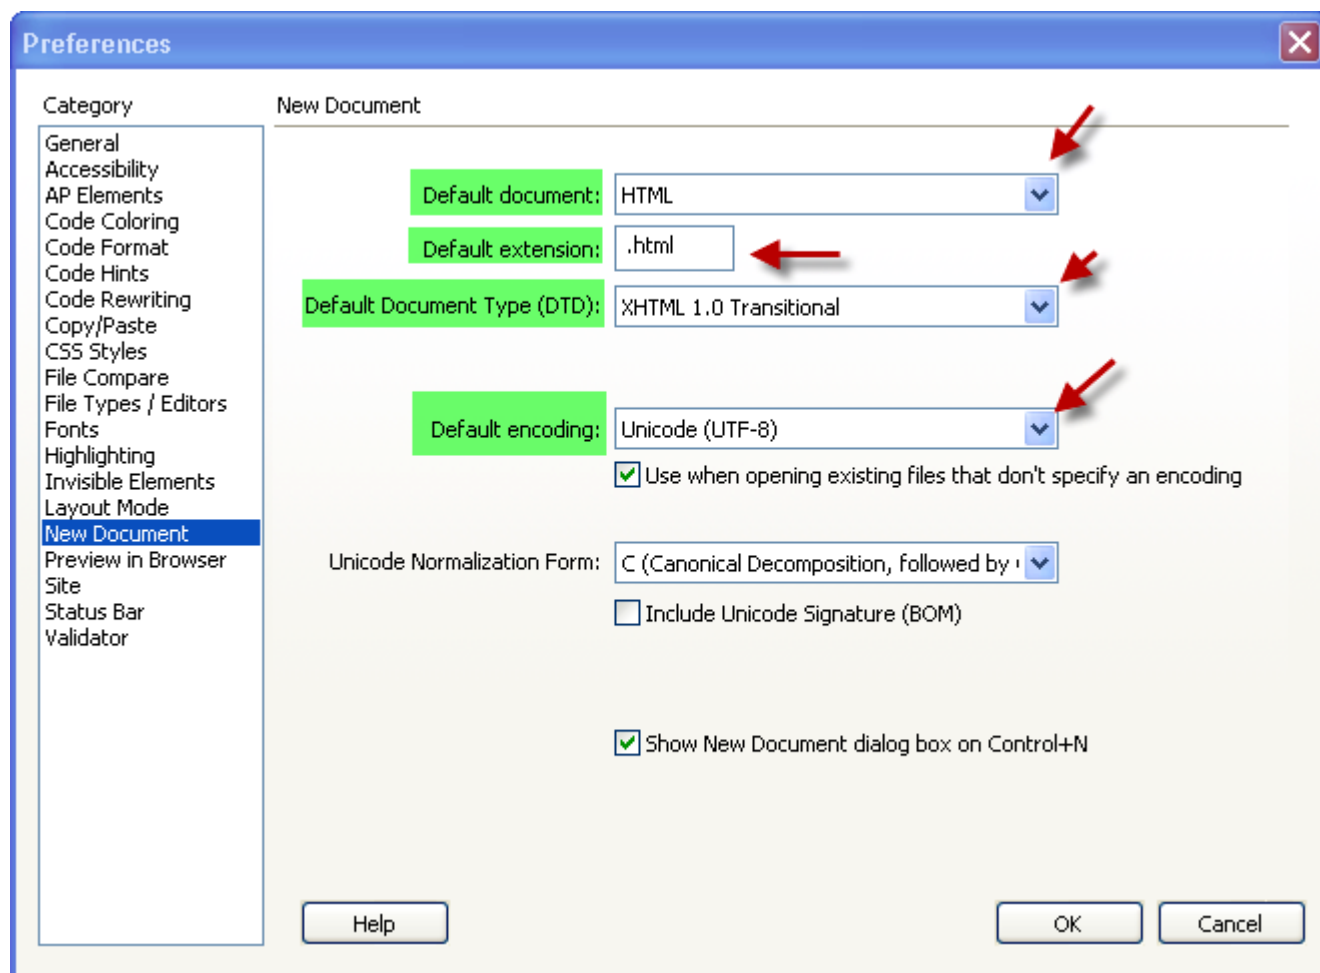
Preferences

Category

General
Accessibility
AP Elements
Code Coloring
Code Format
Code Hints
Code Rewriting
Copy/Paste
CSS Styles
File Compare
File Types / Editors
Fonts
Highlighting
Invisible Elements
Layout Mode
New Document
Preview in Browser
Site
Status Bar
Validator

New Document

Default document: HTML

Default extension: .html

Default Document Type (DTD): XHTML 1.0 Transitional

Default encoding: Unicode (UTF-8)

Use when opening existing files that don't specify an encoding

Unicode Normalization Form: C (Canonical Decomposition, followed by

Include Unicode Signature (BOM)

Show New Document dialog box on Control+N

Help

OK

Cancel